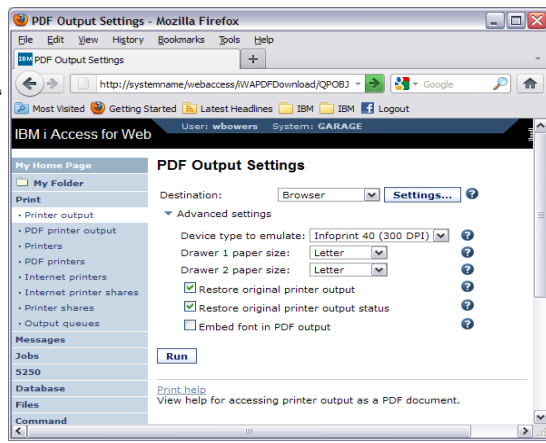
PDF Output Settings - Mozilla Firefox

File Edit View History Bookmarks Tools Help

IBM PDF Output Settings +

http://systemname/webaccess/iWAPDFDownload/QPOBJ

Google

Most Visited Getting Started Latest Headlines IBM IBM Logout

IBM i Access for Web User: wbowers System: GARAGE

My Home Page
My Folder
Print
• Printer output
• PDF printer output
• Printers
• PDF printers
• Internet printers
• Internet printer shares
• Printer shares
• Output queues
Messages
Jobs
5250
Database
Files
Command

PDF Output Settings

Destination: Browser Settings...

Advanced settings

Device type to emulate: Infoprint 40 (300 DPI)
Drawer 1 paper size: Letter
Drawer 2 paper size: Letter
Restore original printer output
Restore original printer output status
Embed font in PDF output

Run

Print help
View help for accessing printer output as a PDF document.